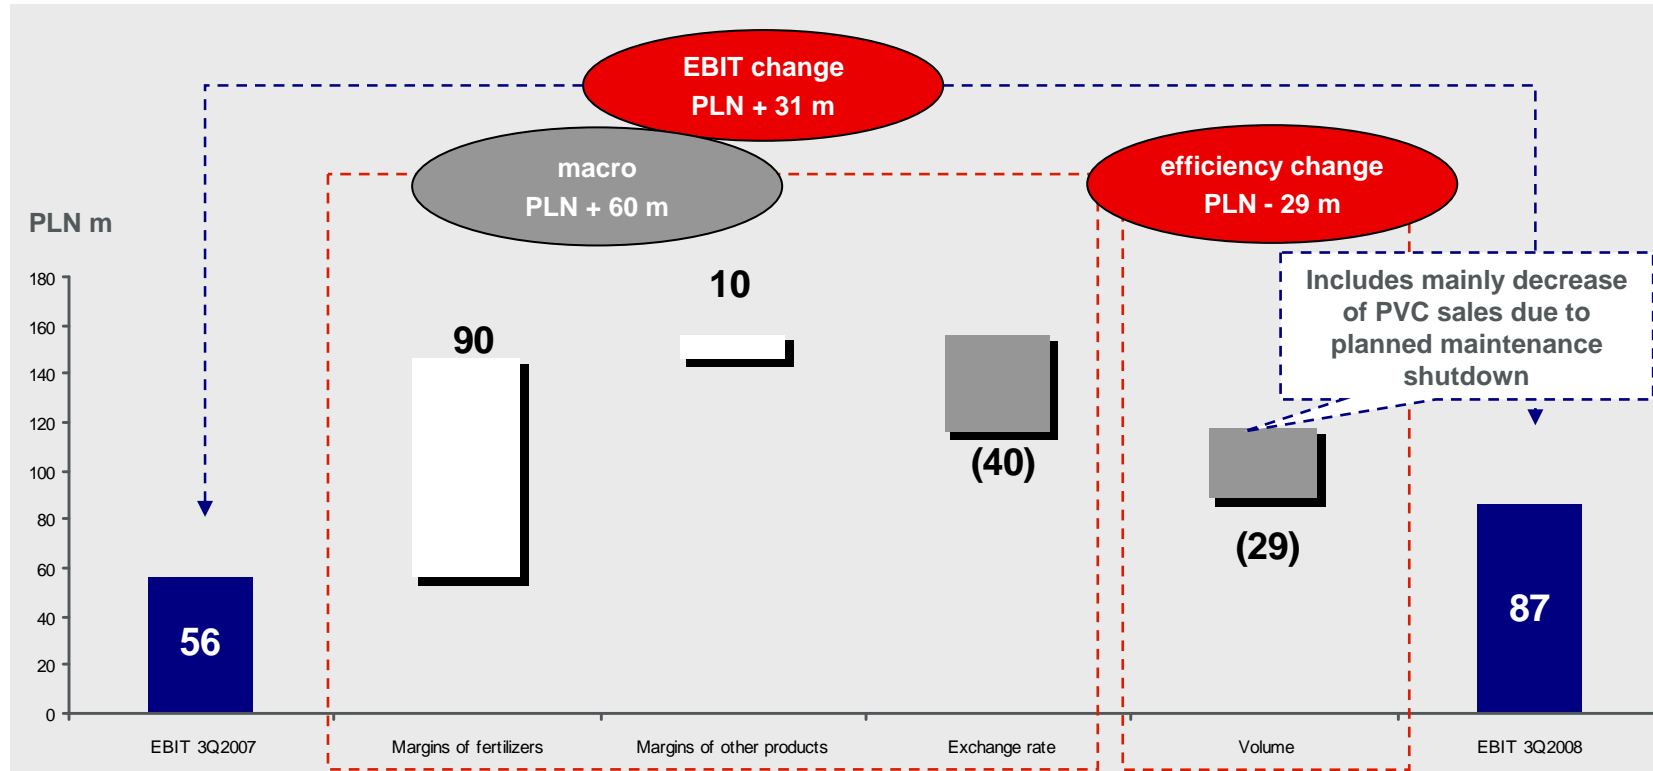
EBIT change
PLN + 31 m

macro
PLN + 60 m

efficiency change
PLN - 29 m

PLN m

180
160
140
120
100
80
60
40
20
0

Includes mainly decrease of PVC sales due to planned maintenance shutdown

56

90

10

(40)

(29)

87

EBIT 3Q2007

Margins of fertilizers

Margins of other products

Exchange rate

Volume

EBIT 3Q2008